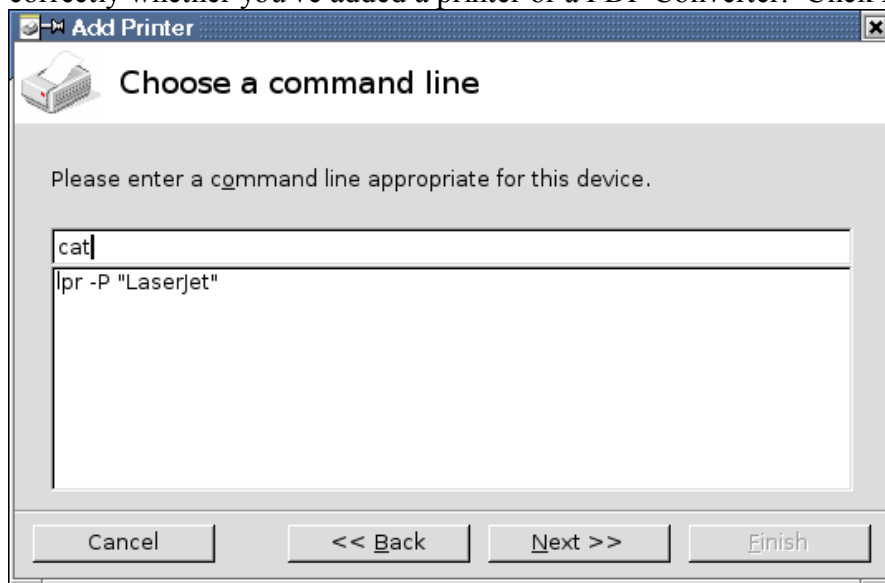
correctly whether you've added a printer or a PDF Converter. Click

Add Printer

Choose a command line

Please enter a command line appropriate for this device.

cat

lpr -P "LaserJet"

Cancel

<< Back

Next >>

Finish